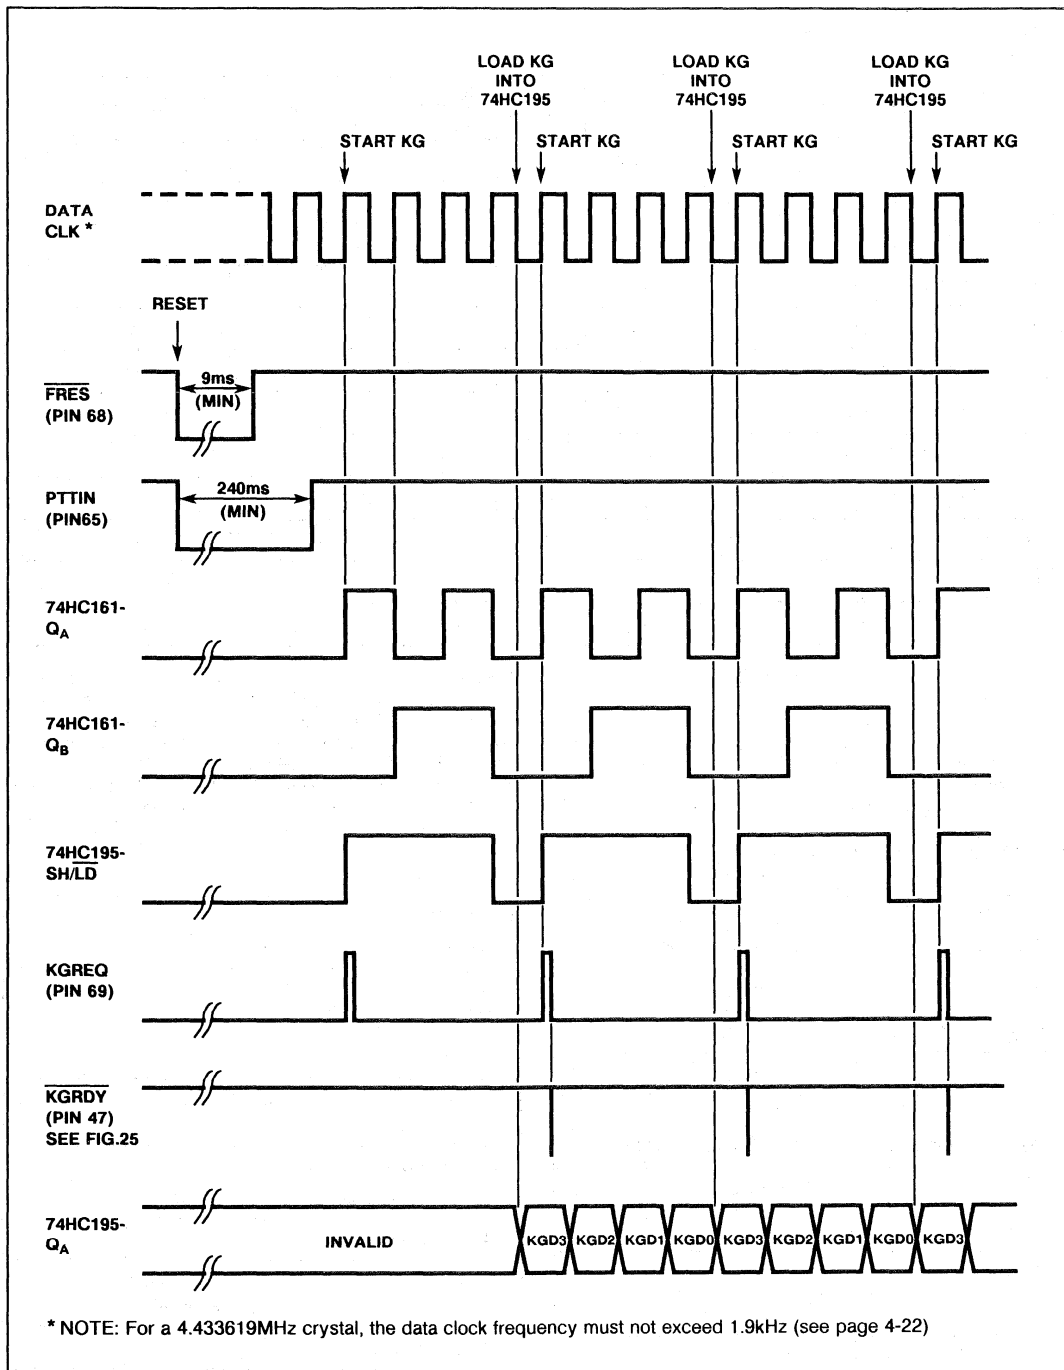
LOAD KG INTO 74HC195

LOAD KG INTO 74HC195

LOAD KG INTO 74HC195

START KG

START KG

START KG

START KG

DATA CLK *

RESET

9ms (MIN)

$\overline{FRES}$ (PIN 68)

240ms (MIN)

PTTIN (PIN65)

74HC161- $Q_A$

74HC161- $Q_B$

74HC195- SH/$\overline{LD}$

KGREQ (PIN 69)

$\overline{KGRDY}$ (PIN 47) SEE FIG.25

74HC195- $Q_A$

INVALID

KGD3 KGD2 KGD1 KGD0 KGD3 KGD2 KGD1 KGD0 KGD3

* NOTE: For a 4.433619MHz crystal, the data clock frequency must not exceed 1.9kHz (see page 4-22)